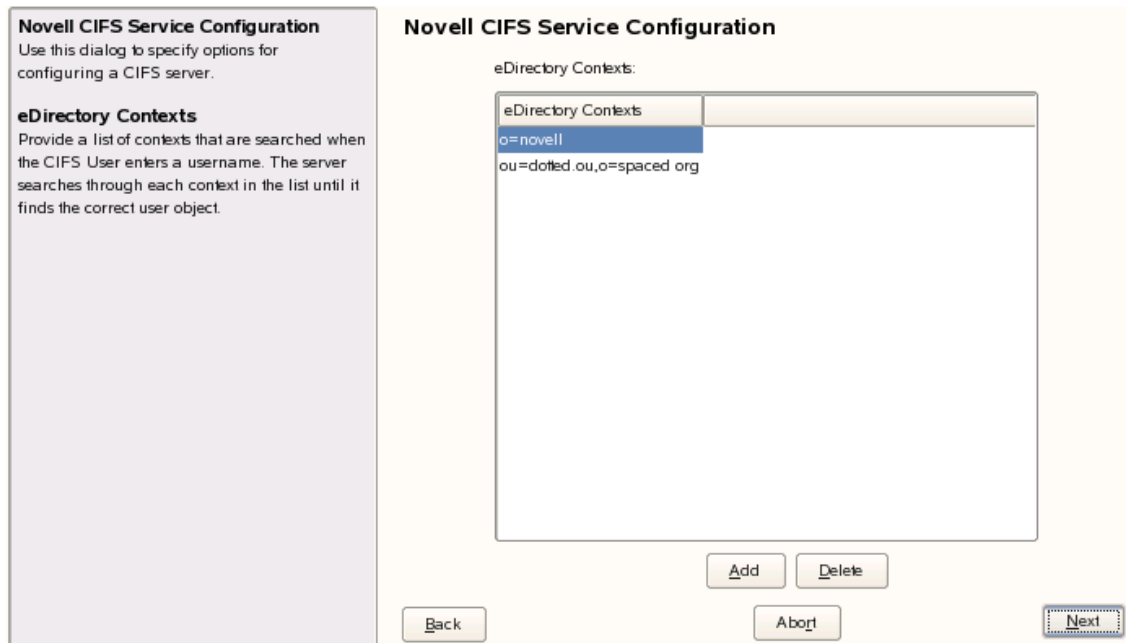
Novell CIFS Service Configuration
Use this dialog to specify options for configuring a CIFS server.

eDirectory Contexts
Provide a list of contexts that are searched when the CIFS User enters a username. The server searches through each context in the list until it finds the correct user object.

Novell CIFS Service Configuration

eDirectory Contexts:

| eDirectory Contexts |
|---|
| o=novell |
| ou=dotted.ou,o=spaced org |

Add Delete

Back Abort Next